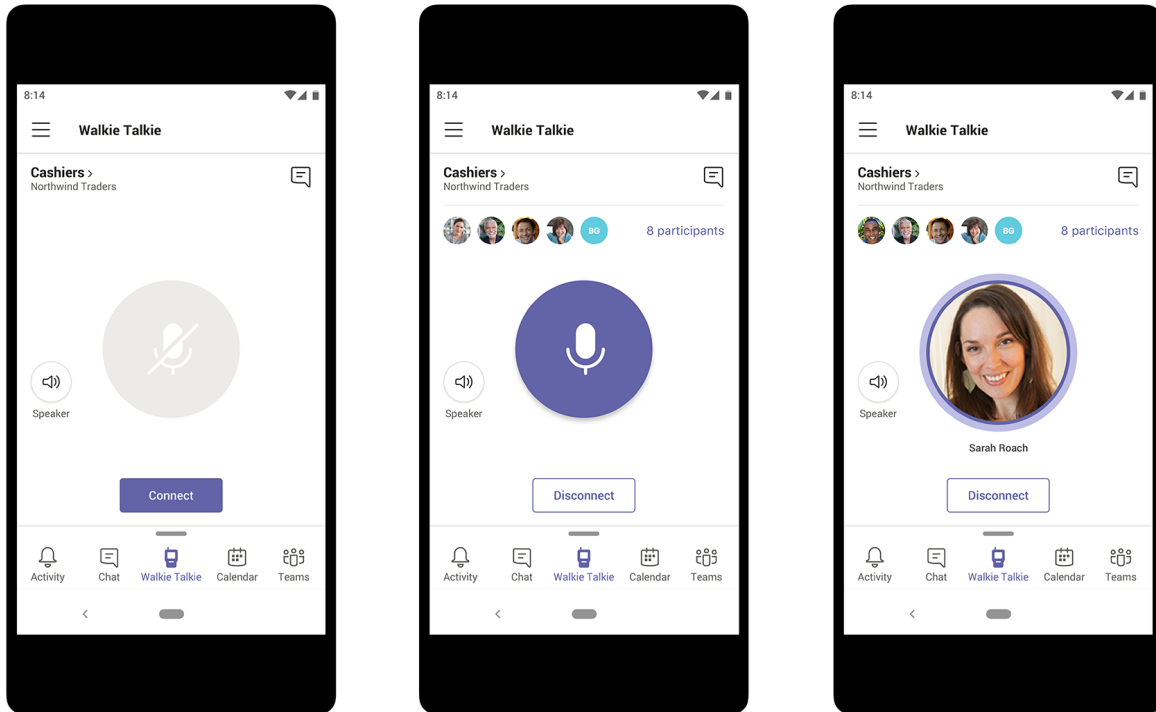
8:14

Walkie Talkie

Cashiers >
Northwind Traders

Speaker

Connect

Activity Chat Walkie Talkie Calendar Teams

8:14

Walkie Talkie

Cashiers >
Northwind Traders

BG 8 participants

Speaker

Disconnect

Activity Chat Walkie Talkie Calendar Teams

8:14

Walkie Talkie

Cashiers >
Northwind Traders

BG 8 participants

Speaker

Sarah Roach

Disconnect

Activity Chat Walkie Talkie Calendar Teams